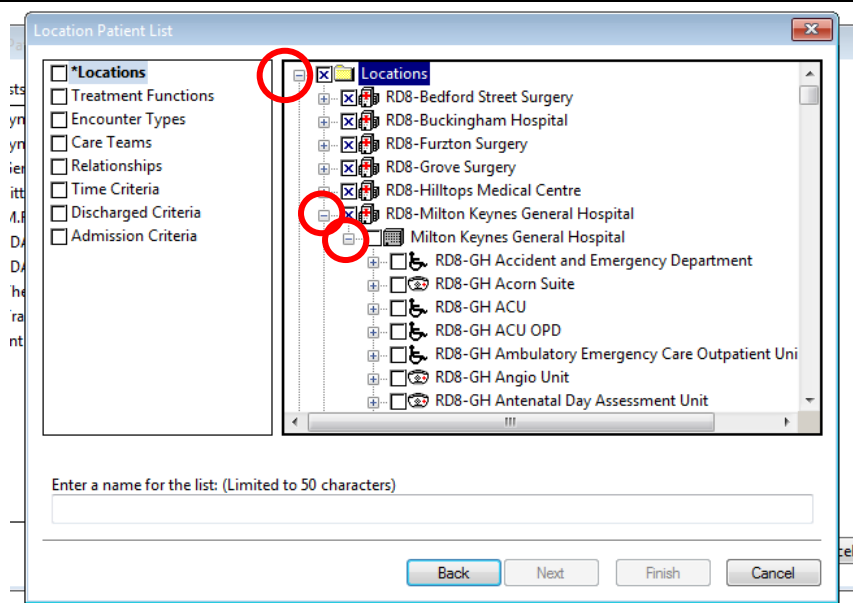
Location Patient List

*Locations
Treatment Functions
Encounter Types
Care Teams
Relationships
Time Criteria
Discharged Criteria
Admission Criteria

Locations
RD8-Bedford Street Surgery
RD8-Buckingham Hospital
RD8-Furzton Surgery
RD8-Grove Surgery
RD8-Hilltops Medical Centre
RD8-Milton Keynes General Hospital
Milton Keynes General Hospital
RD8-GH Accident and Emergency Department
RD8-GH Acorn Suite
RD8-GH ACU
RD8-GH ACU OPD
RD8-GH Ambulatory Emergency Care Outpatient Uni
RD8-GH Angio Unit
RD8-GH Antenatal Day Assessment Unit

Enter a name for the list: (Limited to 50 characters)

Back
Next
Finish
Cancel